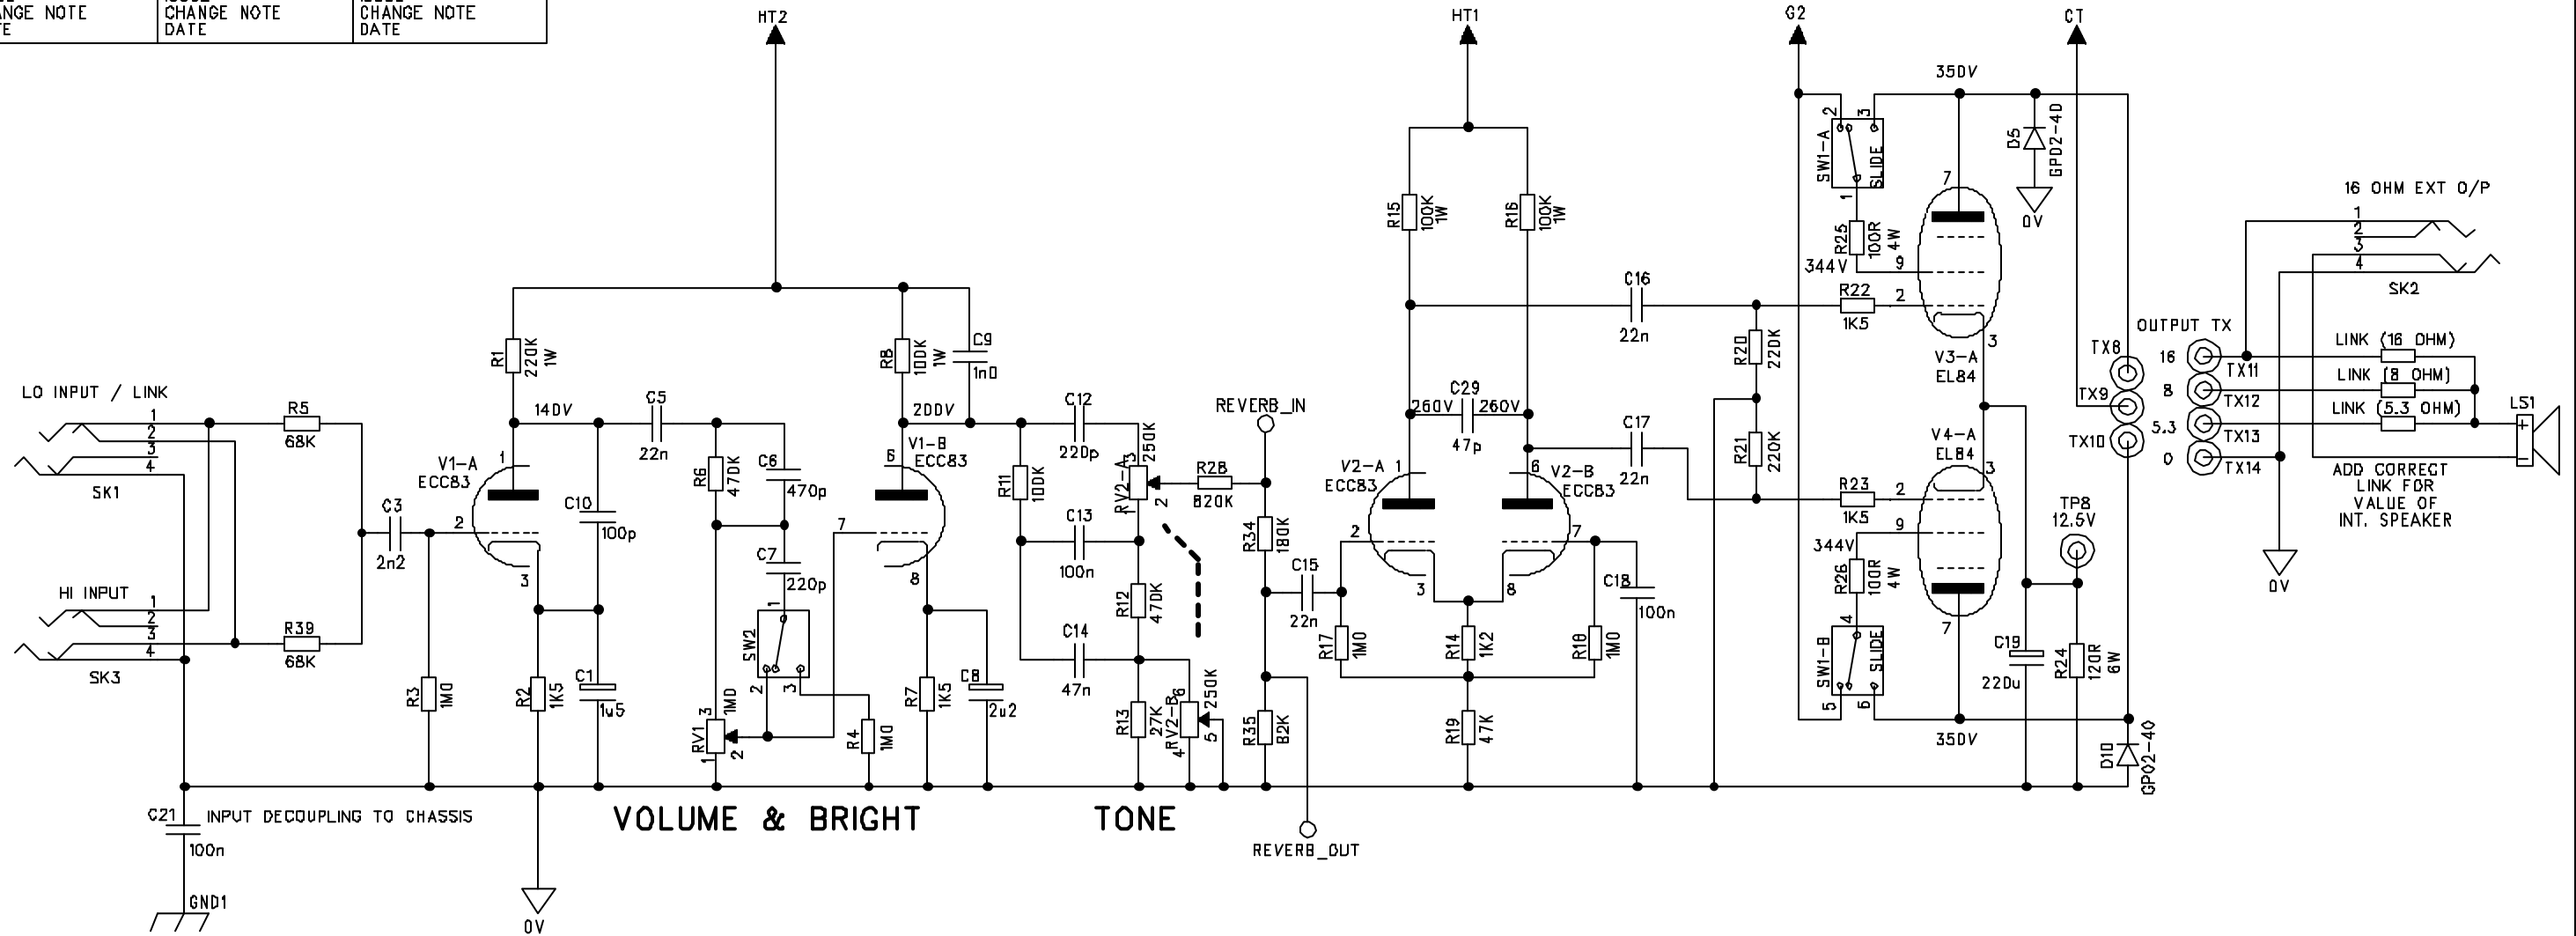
NGE NOTE
E

CHANGE NOTE
DATE

CHANGE NOTE
DATE

HT2
HT1
G2
CT

350V
D5
GPD2-40
0V
SW1-A
SLIDE
2 3 1
R25
100R
4W
344V
9
7
16 OHM EXT O/P
1 2 3 4
SK2

R15
100K
1W
R16
100K
1W
C16
22n
R22
1K5
2
R20
220K
V3-A
EL84
3
OUTPUT TX
TX8
TX9
TX10
16
8
5.3
0
TX11
TX12
TX13
TX14
LINK (16 OHM)
LINK (8 OHM)
LINK (5.3 OHM)
LS1
ADD CORRECT LINK FOR VALUE OF INT. SPEAKER
0V

LO INPUT / LINK
1 2 3 4
SK1
R5
68K
R1
220K
1W
140V
C5
22n
R8
100K
1W
C9
1n0
200V
C12
220p
REVERB_IN
C29
260V
47p
260V
C17
22n
R21
220K
V4-A
EL84
3

V1-A
ECC83
1
C3
2n2
2
3
C10
100p
R6
470K
C6
470p
V1-B
ECC83
6
R11
100K
C13
100n
RV2-A
250K
3
2
R28
820K
R34
180K
V2-A
ECC83
1
V2-B
ECC83
6
7
R23
1K5
2
9
344V
TP8
12.5V

HI INPUT
1 2 3 4
SK3
R39
68K
C7
220p
7
8
R12
470K
C15
22n
2
3
8
C18
100n
R26
100R
4W

R3
1M0
R2
1K5
C1
1u5
SW2
1 2 3
RV1
1M0
3 1 2
R4
1M0
R7
1K5
C8
2u2
C14
47n
R13
27K
RV2-B
250K
4 6 5
R35
82K
R17
1M0
R14
1K2
R19
47K
R18
1M0
SW1-B
SLIDE
4 5 6
7
C19
220u
R24
120R
6W
350V
D10
GP02-40

C21
100n
INPUT DECOUPLING TO CHASSIS
GND1
0V
VOLUME & BRIGHT
TONE
REVERB_OUT